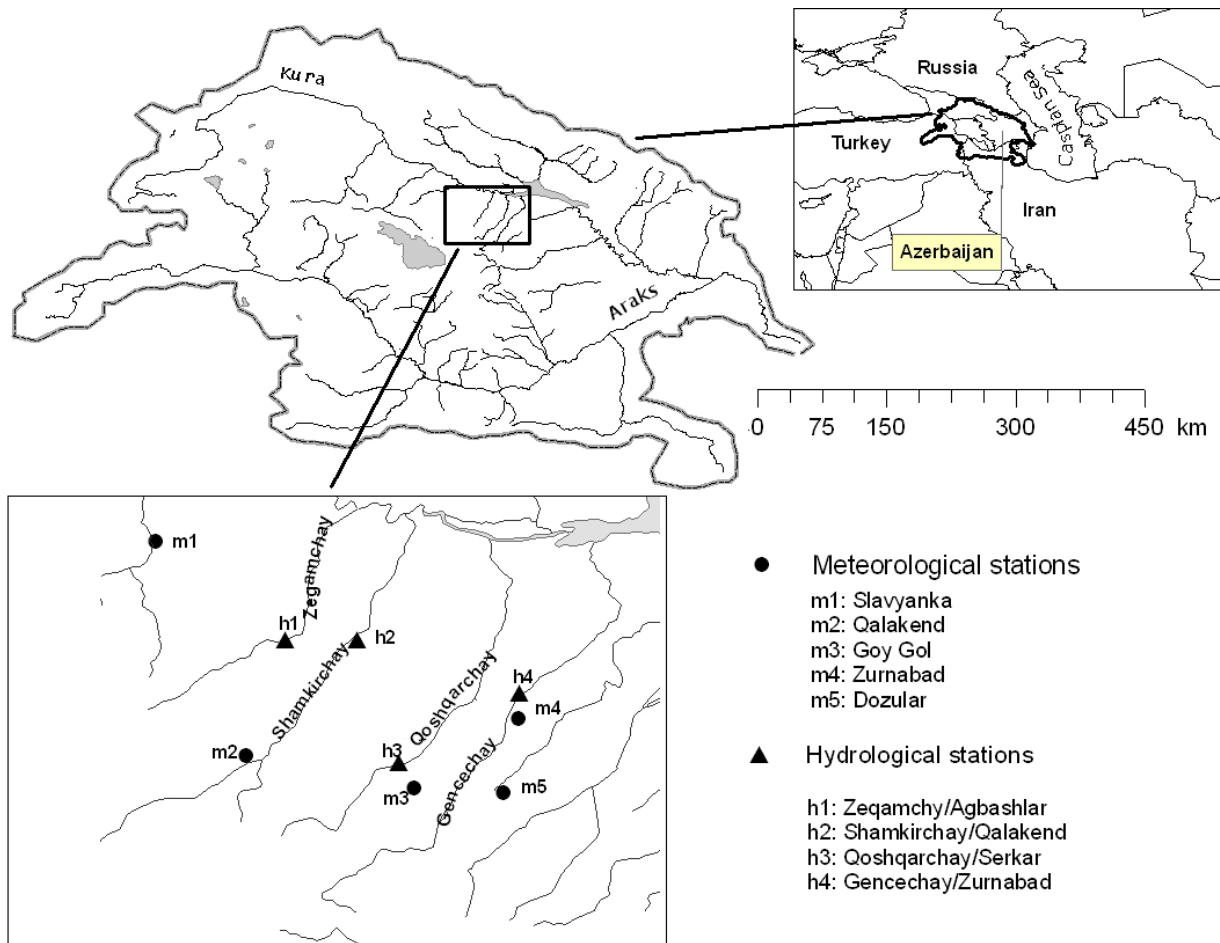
Kura

Russia

Caspian Sea

Turkey

Iran

Azerbaijan

Araks

0 75 150 300 450 km

m1

Zeqamchay

h1

h2

Shamkirchay

Qoshqarchay

h4

m4

m2

h3

m3

Gencechay

m5

Meteorological stations

m1: Slavyanka
m2: Qalakend
m3: Goy Gol
m4: Zurnabad
m5: Dozular

Hydrological stations

h1: Zeqamchy/Agbashlar
h2: Shamkirchay/Qalakend
h3: Qoshqarchay/Serkar
h4: Gencechay/Zurnabad